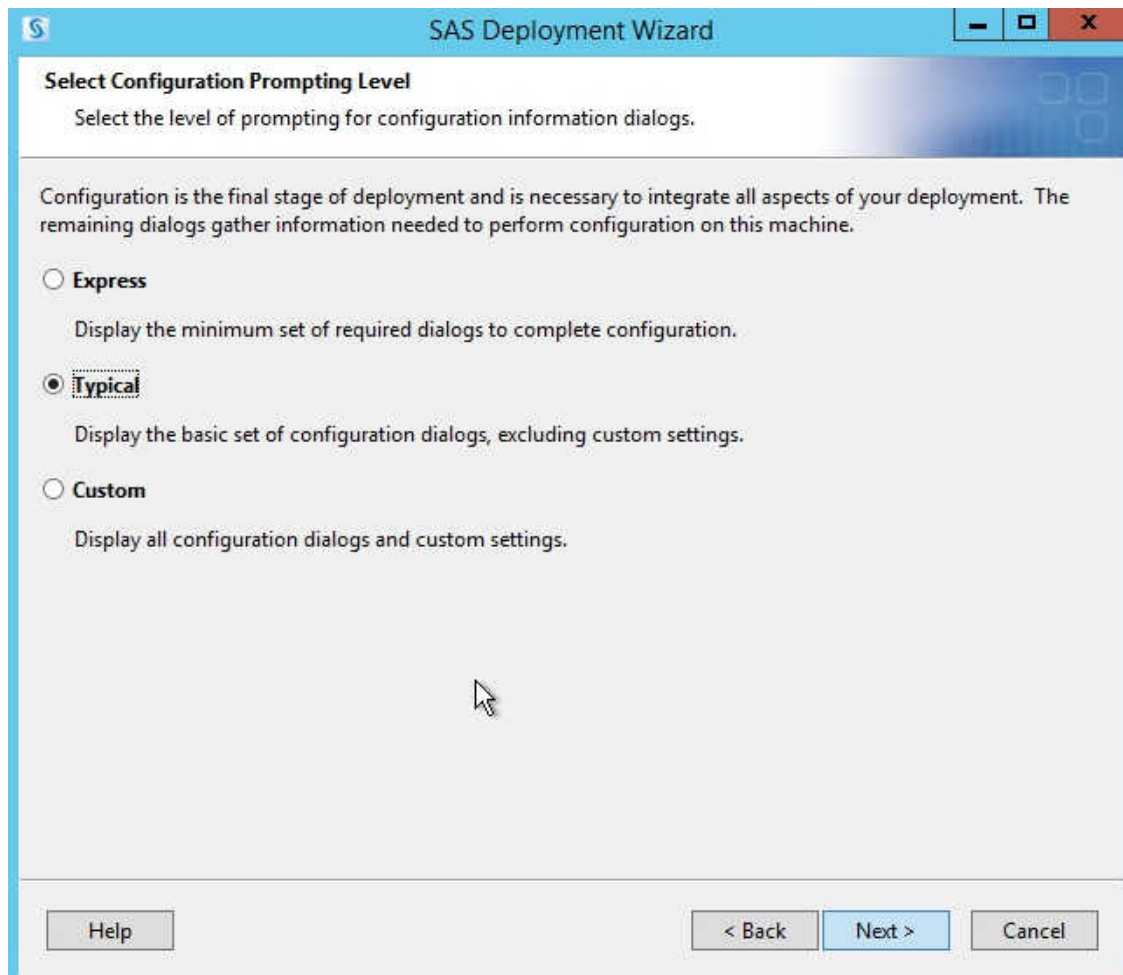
SAS Deployment Wizard

Select Configuration Prompting Level

Select the level of prompting for configuration information dialogs.

Configuration is the final stage of deployment and is necessary to integrate all aspects of your deployment. The remaining dialogs gather information needed to perform configuration on this machine.

Express

Display the minimum set of required dialogs to complete configuration.

Typical

Display the basic set of configuration dialogs, excluding custom settings.

Custom

Display all configuration dialogs and custom settings.

Help

< Back

Next >

Cancel